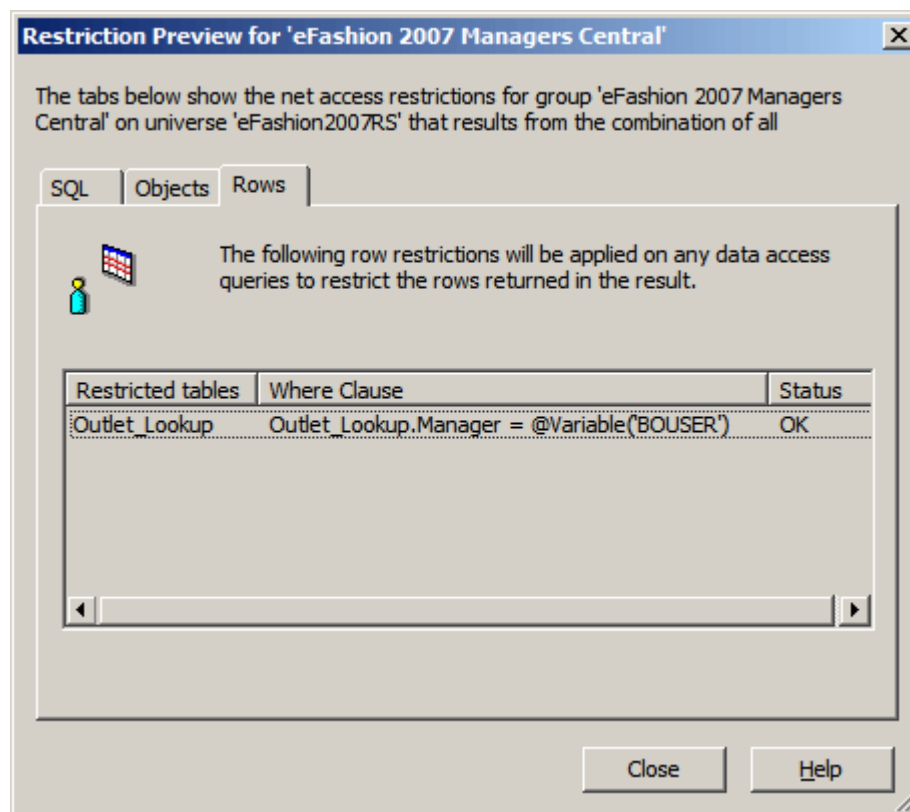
Restriction Preview for 'eFashion 2007 Managers Central'

The tabs below show the net access restrictions for group 'eFashion 2007 Managers Central' on universe 'eFashion2007RS' that results from the combination of all

SQL | Objects | Rows

The following row restrictions will be applied on any data access queries to restrict the rows returned in the result.

| Restricted tables | Where Clause | Status |
|---|---|---|
| Outlet_Lookup | Outlet_Lookup.Manager = @Variable('BOUSER') | OK |

Close | Help